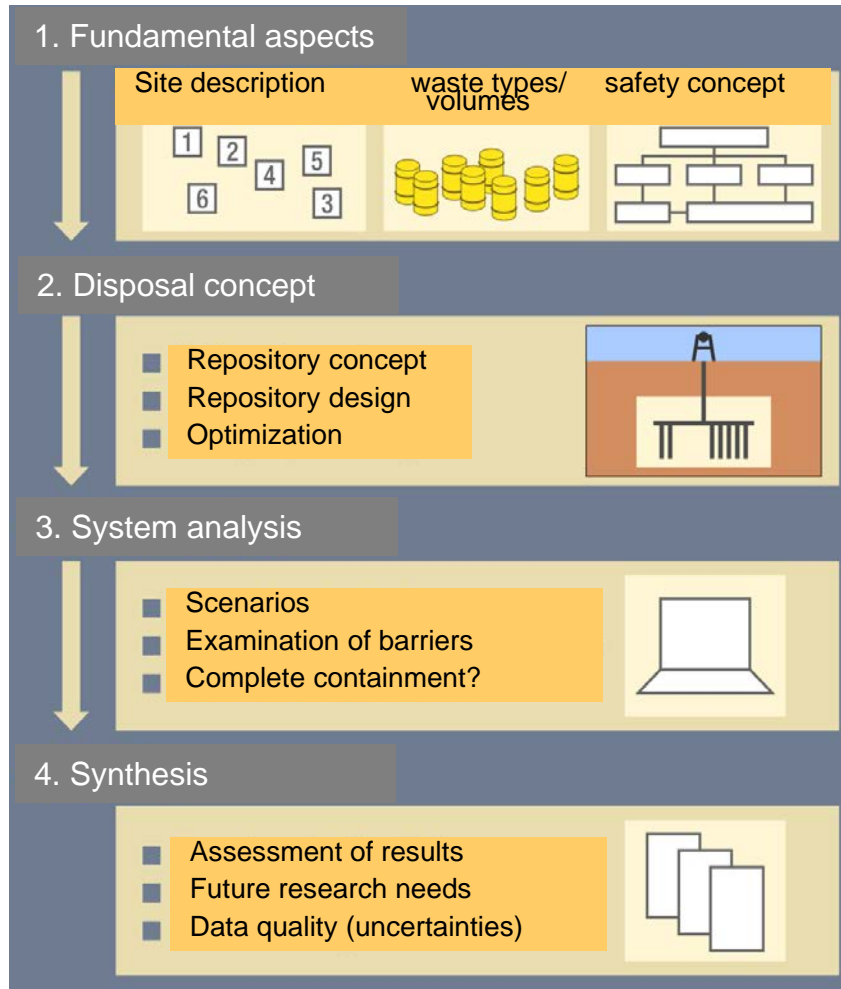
1. Fundamental aspects

Site description

waste types/ volumes

safety concept

1 2 4 5 6 3

2. Disposal concept

Repository concept
Repository design
Optimization

3. System analysis

Scenarios
Examination of barriers
Complete containment?

4. Synthesis

Assessment of results
Future research needs
Data quality (uncertainties)